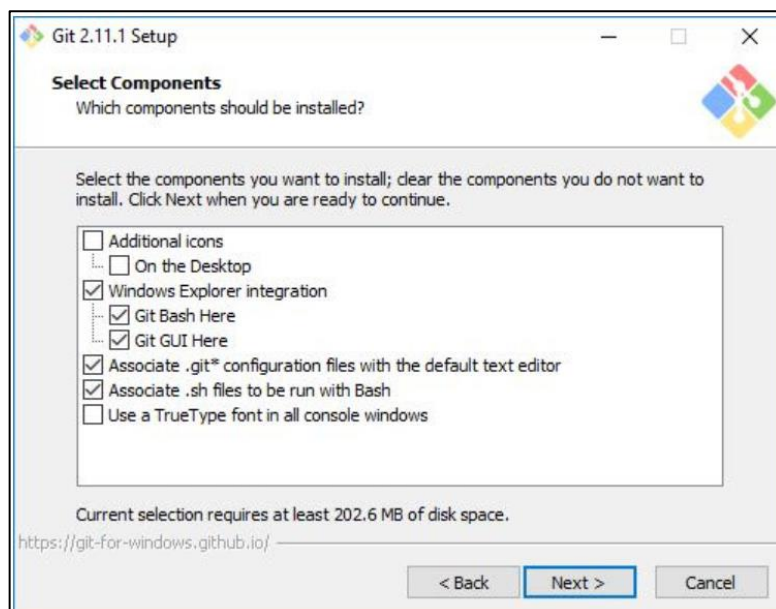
Git 2.11.1 Setup

Select Components
Which components should be installed?

Select the components you want to install; clear the components you do not want to install. Click Next when you are ready to continue.

☐ Additional icons
☐ On the Desktop
☑ Windows Explorer integration
☑ Git Bash Here
☑ Git GUI Here
☑ Associate .git* configuration files with the default text editor
☑ Associate .sh files to be run with Bash
☐ Use a TrueType font in all console windows

Current selection requires at least 202.6 MB of disk space.

https://git-for-windows.github.io/

< Back | Next > | Cancel